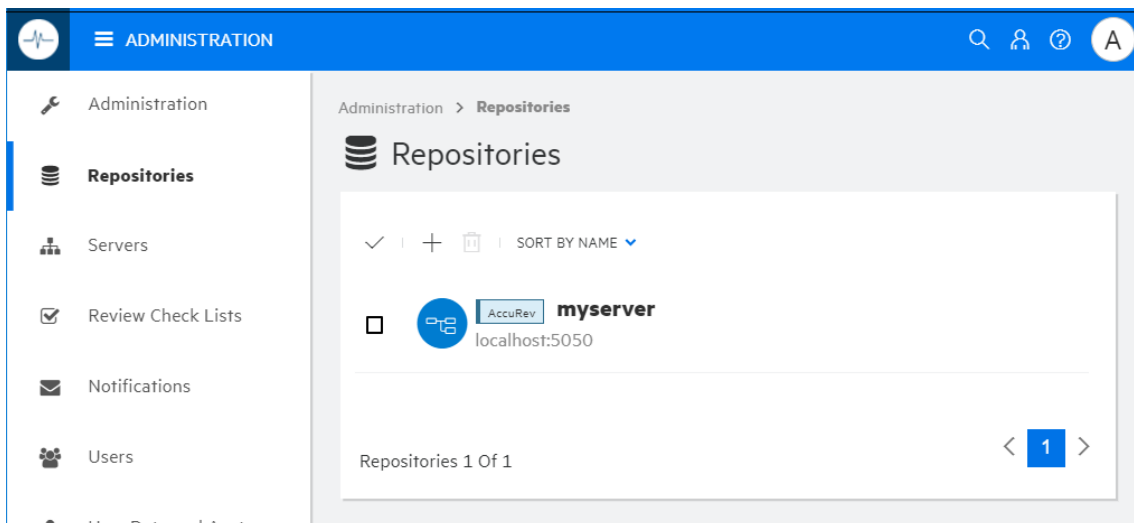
ADMINISTRATION

A

Administration

Repositories

Servers

Review Check Lists

Notifications

Users

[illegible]

Administration > Repositories

Repositories

SORT BY NAME

AccuRev myserver

localhost:5050

Repositories 1 Of 1

1